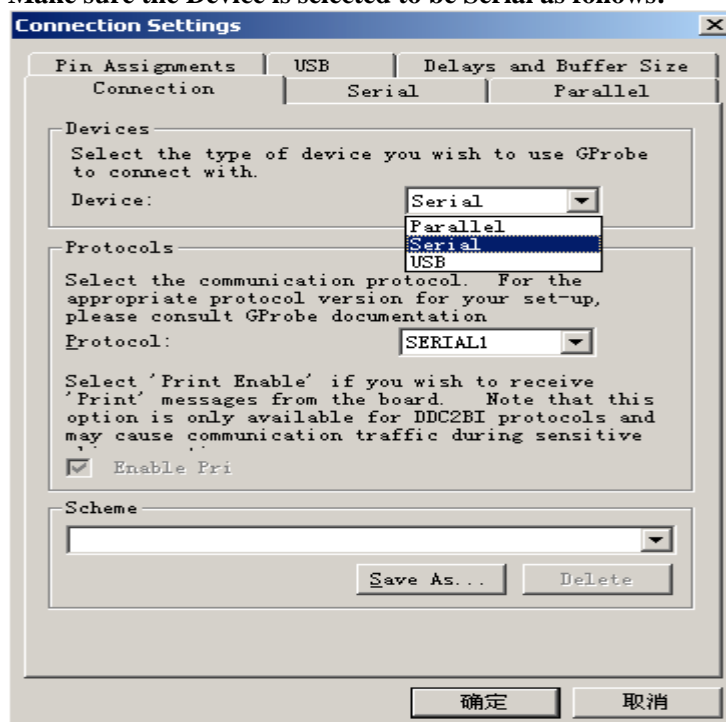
Make sure the Device is selected to be Serial as follows.

Connection Settings

Pin Assignments | USB | Delays and Buffer Size
Connection | Serial | Parallel

Devices
Select the type of device you wish to use GProbe to connect with.
Device: Serial
Parallel
Serial
USB

Protocols
Select the communication protocol. For the appropriate protocol version for your set-up, please consult GProbe documentation
Protocol: SERIAL1

Select 'Print Enable' if you wish to receive 'Print' messages from the board. Note that this option is only available for DDC2BI protocols and may cause communication traffic during sensitive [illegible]
Enable Pri

Scheme

Save As... Delete

确定 取消